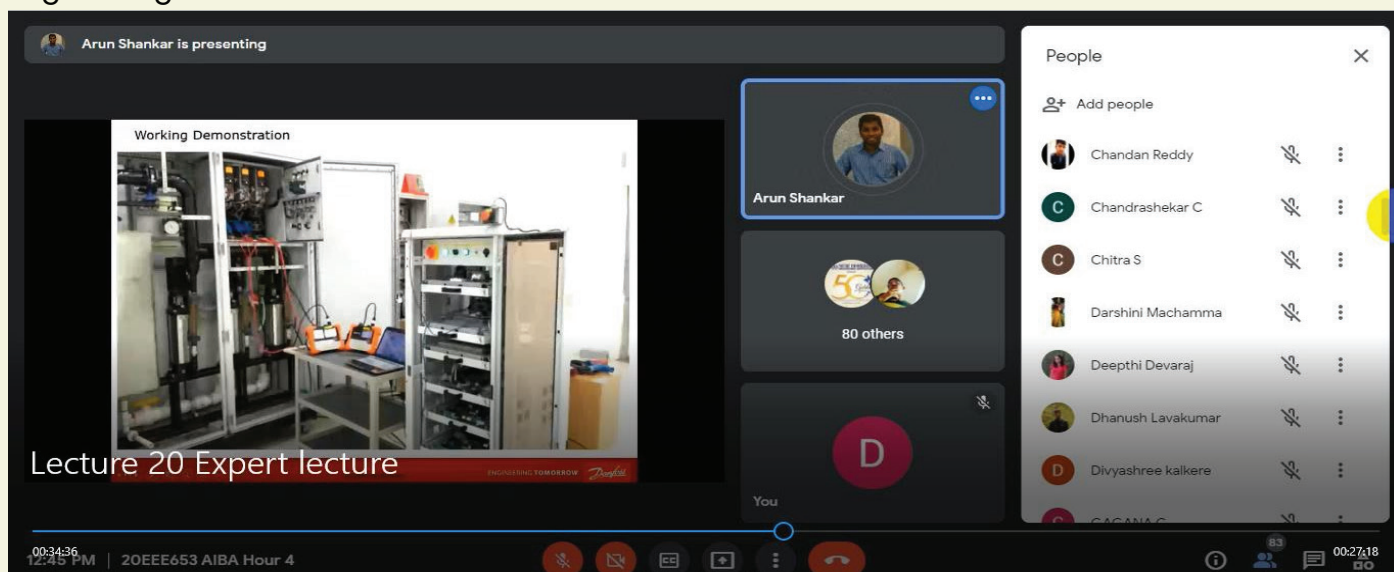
Arun Shankar is presenting

Working Demonstration

Lecture 20 Expert lecture

ENGINEERING TOMORROW Danfoss

Arun Shankar

80 others

D

You

People

Add people

Chandan Reddy

C Chandrashekar C

C Chitra S

Darshini Machamma

Deepthi Devaraj

Dhanush Lavakumar

D Divyashree kalkere

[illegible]

00:34:36

12:45 PM | 20EEE653 AIBA Hour 4

83

00:27:18